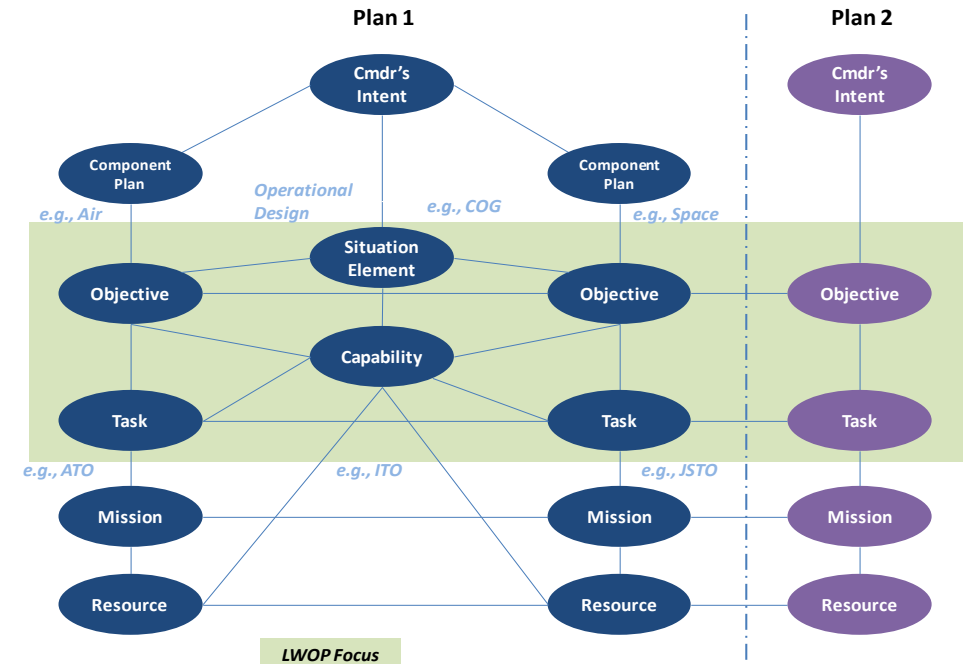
Plan 1

Plan 2

Cmdr's Intent

Cmdr's Intent

Component Plan

Component Plan

Operational Design

e.g., Air

e.g., COG

e.g., Space

Situation Element

Objective

Objective

Objective

Capability

Task

Task

Task

e.g., ATO

e.g., ITO

e.g., JSTO

Mission

Mission

Mission

Resource

Resource

Resource

LWOP Focus